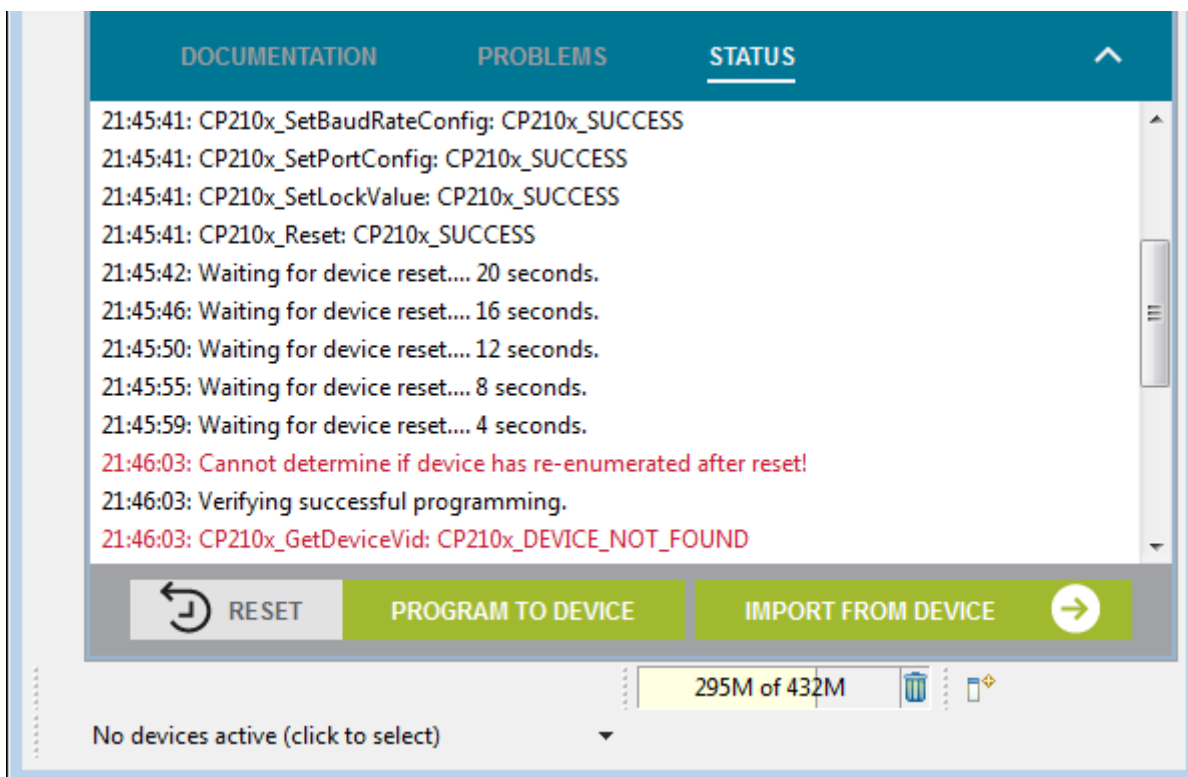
DOCUMENTATION PROBLEMS STATUS

21:45:41: CP210x_SetBaudRateConfig: CP210x_SUCCESS
21:45:41: CP210x_SetPortConfig: CP210x_SUCCESS
21:45:41: CP210x_SetLockValue: CP210x_SUCCESS
21:45:41: CP210x_Reset: CP210x_SUCCESS
21:45:42: Waiting for device reset.... 20 seconds.
21:45:46: Waiting for device reset.... 16 seconds.
21:45:50: Waiting for device reset.... 12 seconds.
21:45:55: Waiting for device reset.... 8 seconds.
21:45:59: Waiting for device reset.... 4 seconds.
21:46:03: Cannot determine if device has re-enumerated after reset!
21:46:03: Verifying successful programming.
21:46:03: CP210x_GetDeviceVid: CP210x_DEVICE_NOT_FOUND

RESET PROGRAM TO DEVICE IMPORT FROM DEVICE

295M of 432M

No devices active (click to select)